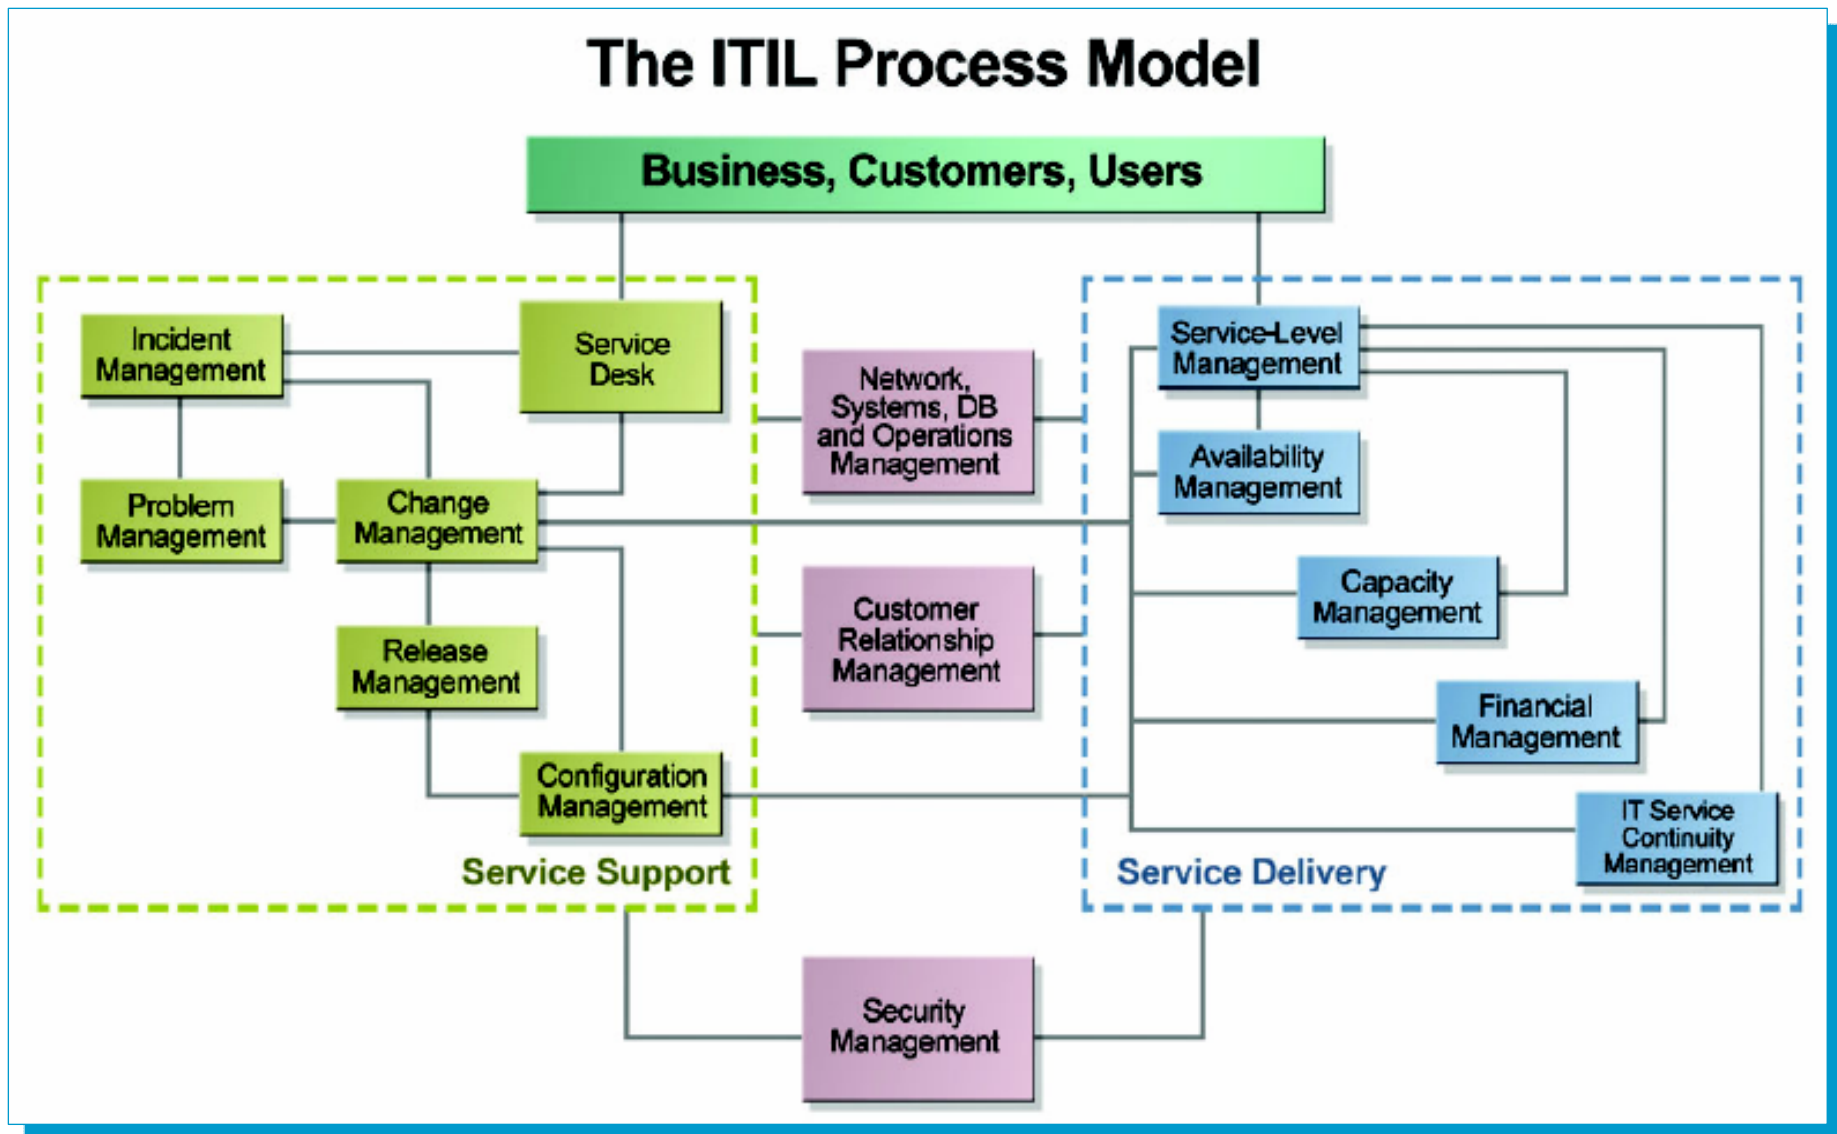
The ITIL Process Model

Business, Customers, Users

Incident Management

Service Desk

Problem Management

Change Management

Release Management

Configuration Management

Service Support

Network, Systems, DB and Operations Management

Customer Relationship Management

Service-Level Management

Availability Management

Capacity Management

Financial Management

IT Service Continuity Management

Service Delivery

Security Management